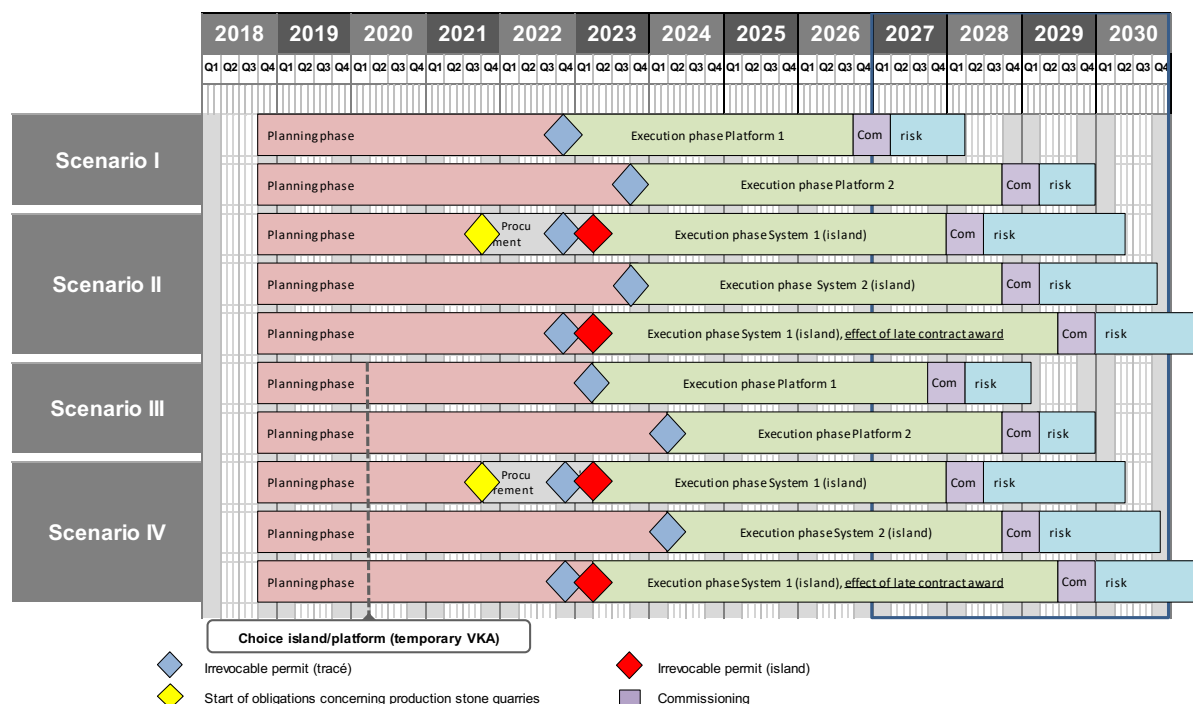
| 2018 | 2019 | 2020 | 2021 | 2022 | 2023 | 2024 | 2025 | 2026 | 2027 | 2028 | 2029 | 2030 |
|---|---|---|---|---|---|---|---|---|---|---|---|---|
| Q1 Q2 Q3 Q4 | Q1 Q2 Q3 Q4 | Q1 Q2 Q3 Q4 | Q1 Q2 Q3 Q4 | Q1 Q2 Q3 Q4 | Q1 Q2 Q3 Q4 | Q1 Q2 Q3 Q4 | Q1 Q2 Q3 Q4 | Q1 Q2 Q3 Q4 | Q1 Q2 Q3 Q4 | Q1 Q2 Q3 Q4 | Q1 Q2 Q3 Q4 | Q1 Q2 Q3 Q4 |

Scenario I
Planning phase | Execution phase Platform 1 | Com | risk
Planning phase | Execution phase Platform 2 | Com | risk

Scenario II
Planning phase | Procurement | Execution phase System 1 (island) | Com | risk
Planning phase | Execution phase System 2 (island) | Com | risk
Planning phase | Execution phase System 1 (island), effect of late contract award | Com | risk

Scenario III
Planning phase | Execution phase Platform 1 | Com | risk
Planning phase | Execution phase Platform 2 | Com | risk

Scenario IV
Planning phase | Procurement | Execution phase System 1 (island) | Com | risk
Planning phase | Execution phase System 2 (island) | Com | risk
Planning phase | Execution phase System 1 (island), effect of late contract award | Com | risk

Choice island/platform (temporary VKA)

Irrevocable permit (tracé)
Irrevocable permit (island)
Start of obligations concerning production stone quarries
Commissioning